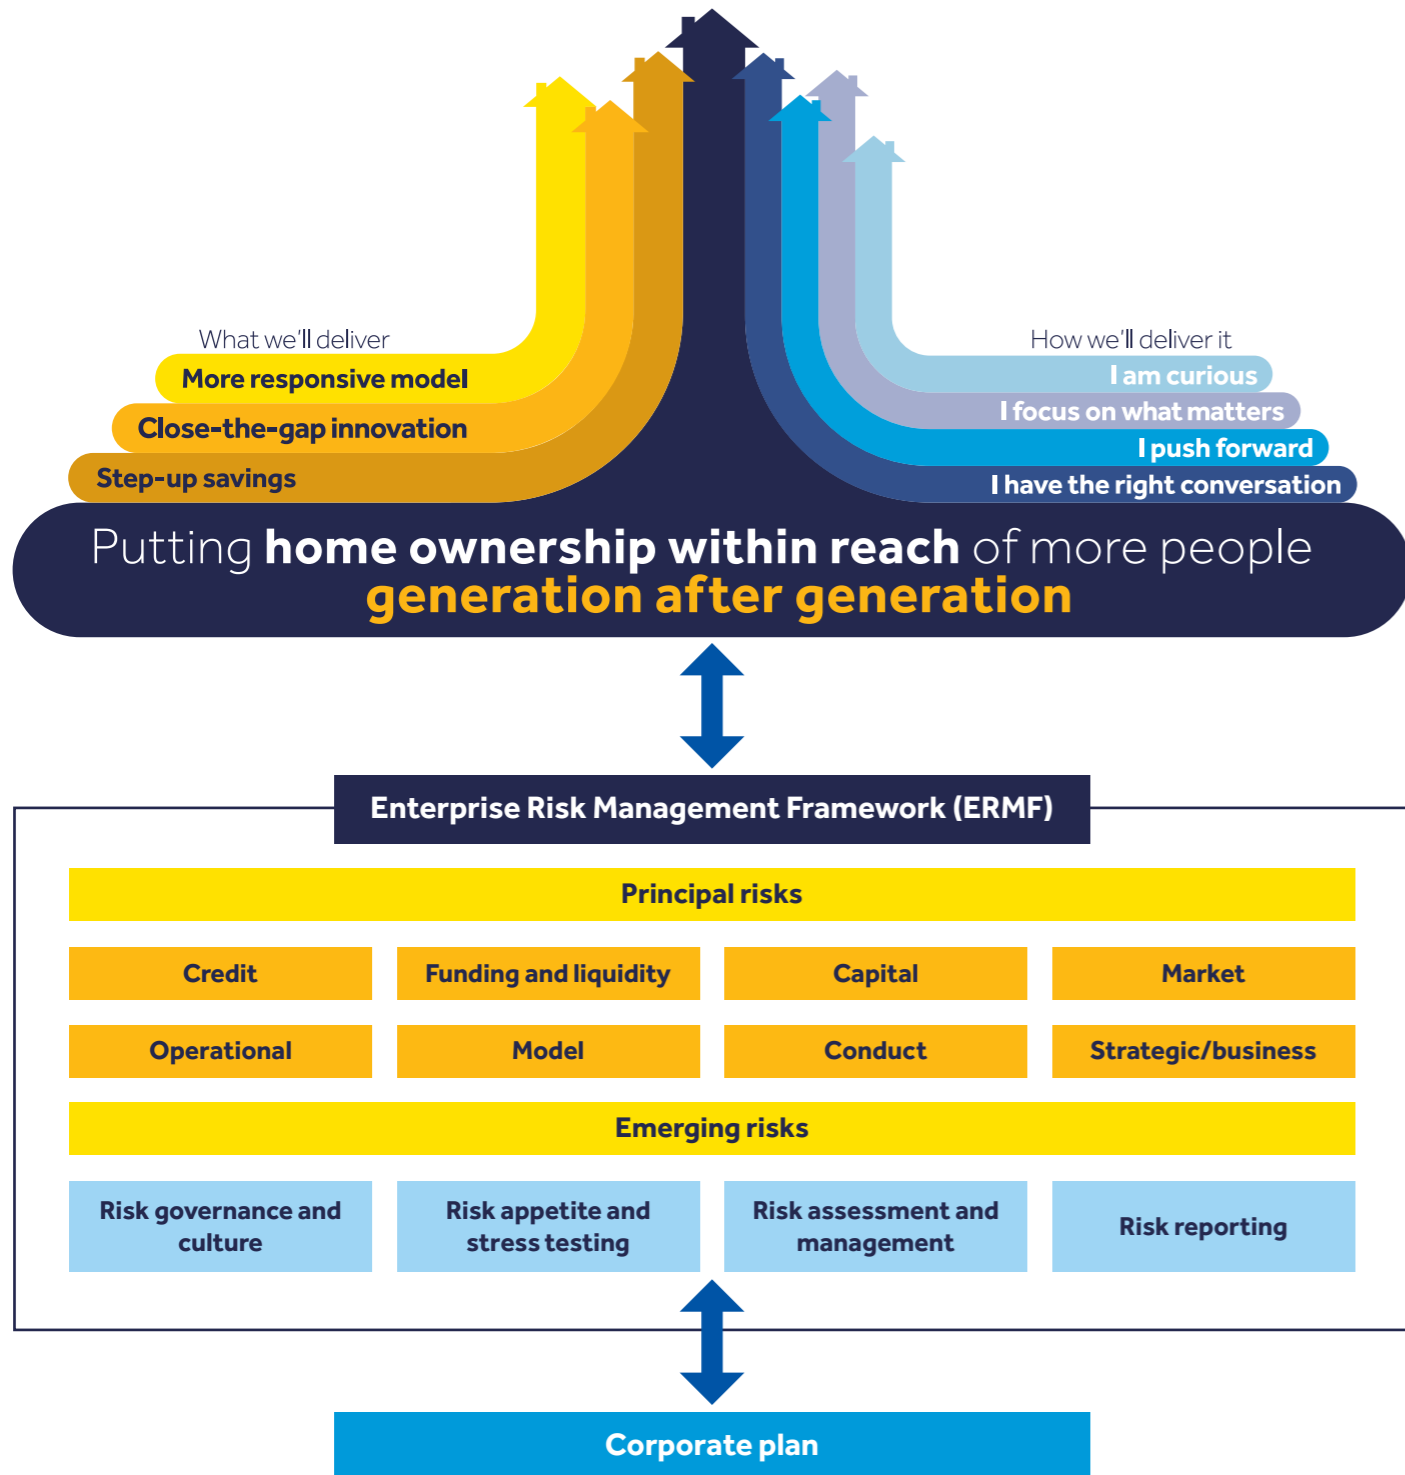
What we'll deliver

More responsive model

Close-the-gap innovation

Step-up savings

How we'll deliver it

I am curious

I focus on what matters

I push forward

I have the right conversation

Putting home ownership within reach of more people generation after generation

Enterprise Risk Management Framework (ERMF)

Principal risks

| Credit | Funding and liquidity | Capital | Market |
|---|---|---|---|
| Operational | Model | Conduct | Strategic/business |

Emerging risks

| Risk governance and culture | Risk appetite and stress testing | Risk assessment and management | Risk reporting |
|---|---|---|---|

Corporate plan